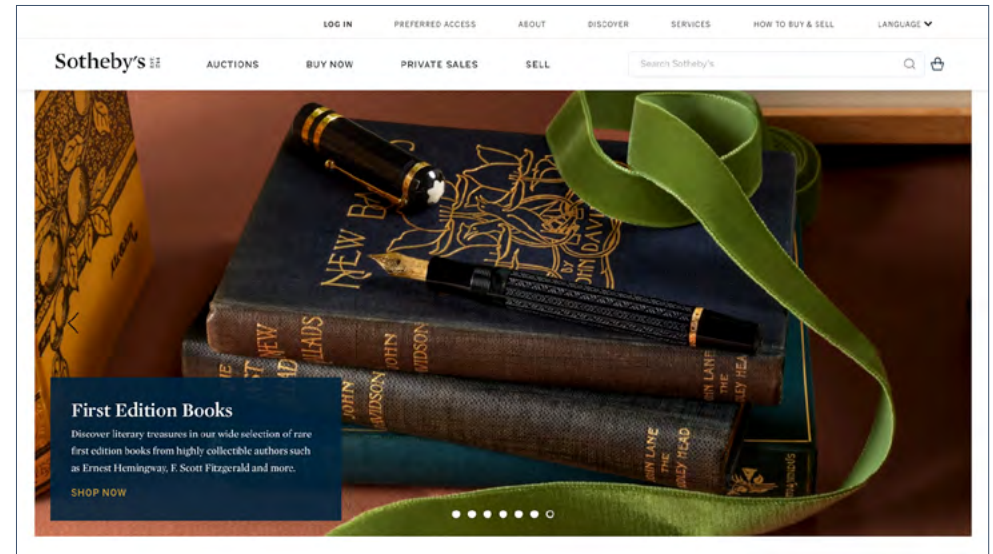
LOG IN PREFERRED ACCESS ABOUT DISCOVER SERVICES HOW TO BUY & SELL LANGUAGE

Sotheby's

AUCTIONS BUY NOW PRIVATE SALES SELL

Search Sotheby's

NEW BALLADS JOHN DAVIDSON

NEW BALLADS JOHN DAVIDSON JOHN LANE THE BODLEY HEAD

THE FIRST NEW BALLADS JOHN DAVIDSON JOHN LANE THE BODLEY HEAD

First Edition Books

Discover literary treasures in our wide selection of rare first edition books from highly collectible authors such as Ernest Hemingway, F. Scott Fitzgerald and more.

SHOP NOW